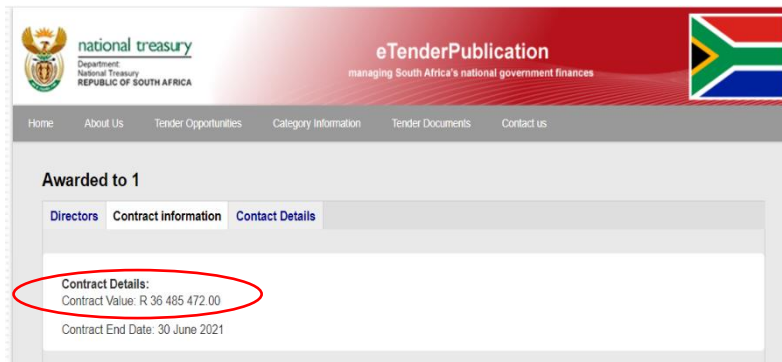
national treasury
Department:
National Treasury
REPUBLIC OF SOUTH AFRICA

eTenderPublication
managing South Africa's national government finances

Home About Us Tender Opportunities Category Information Tender Documents Contact us

Awarded to 1

Directors Contract information Contact Details

Contract Details:
Contract Value: R 36 485 472.00

Contract End Date: 30 June 2021